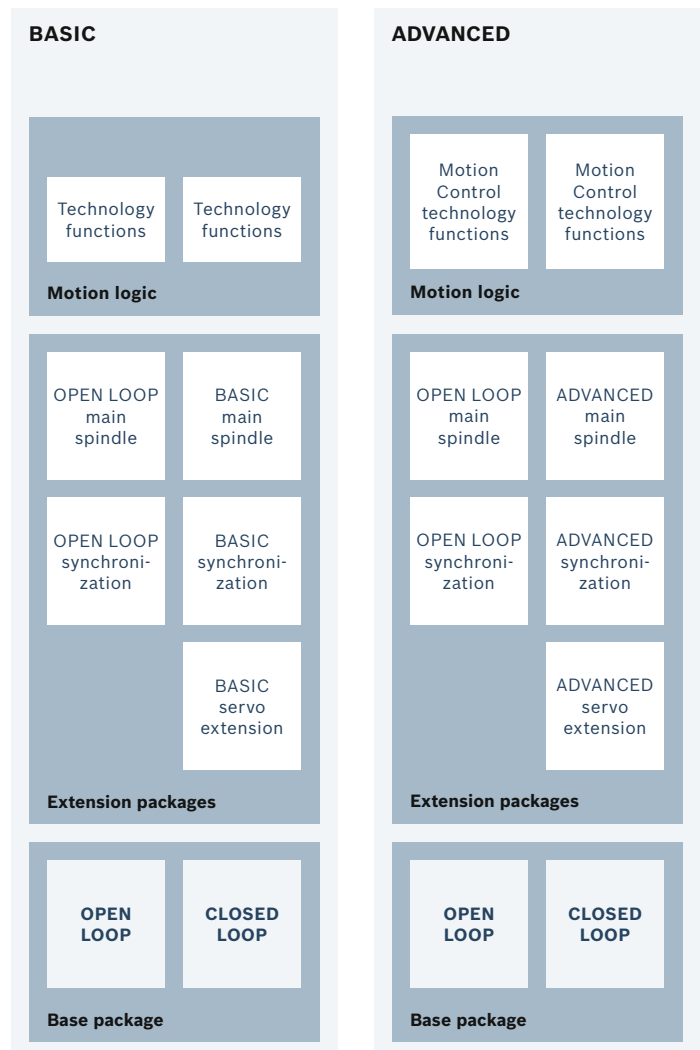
BASIC

Technology functions

Technology functions

Motion logic

OPEN LOOP main spindle

BASIC main spindle

OPEN LOOP synchronization

BASIC synchronization

BASIC servo extension

Extension packages

OPEN LOOP

CLOSED LOOP

Base package

ADVANCED

Motion Control technology functions

Motion Control technology functions

Motion logic

OPEN LOOP main spindle

ADVANCED main spindle

OPEN LOOP synchronization

ADVANCED synchronization

ADVANCED servo extension

Extension packages

OPEN LOOP

CLOSED LOOP

Base package